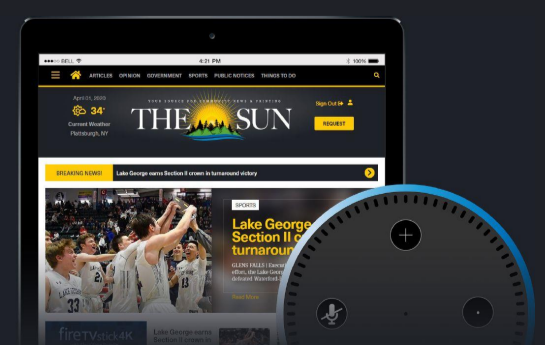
BELL
4:21 PM
100%

ARTICLES OPINION GOVERNMENT SPORTS PUBLIC NOTICES THINGS TO DO

April 21, 2020
34°
Current Weather
Plattsburgh, NY

YOUR SOURCE FOR COMMUNITY NEWS & PRINTING
THE SUN

Sign Out
REQUEST

BREAKING NEWS!
Lake George earns Section II crown in turnaround victory

SPORTS
Lake George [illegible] Section II c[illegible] turnaroun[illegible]

GLENS FALLS | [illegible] effort, the Lake George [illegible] defeated Warrensb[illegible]

Read More

fire TV stick 4K
Lake George earns